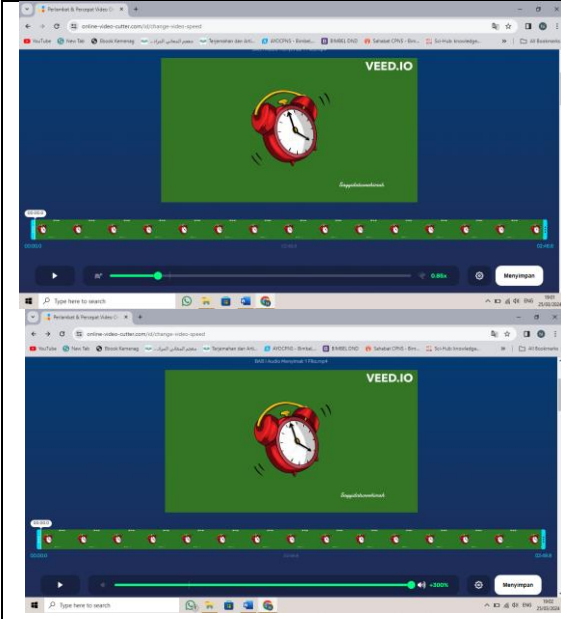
Perlambat & Percepat Video O
online-video-cutter.com/id/change-video-speed
YouTube New Tab Ebook Kemenag Terjemahan dan Arti... ANDCPNS - Bimbel... BIMBEL DND Sahabat CPNS - Bim... Sci-Hub: knowledge... All Bookmarks

VEED.IO

Saggitaluvmehmah

00:00.0
00:00.0
00:09.0
00:40.0

0.96x
Menyimpan

Type here to search
19:01 25/05/2024

Perlambat & Percepat Video O
online-video-cutter.com/id/change-video-speed
YouTube New Tab Ebook Kemenag Terjemahan dan Arti... ANDCPNS - Bimbel... BIMBEL DND Sahabat CPNS - Bim... Sci-Hub: knowledge... All Bookmarks

BAB I Audio Menyimak 1 File.mp4

VEED.IO

Saggitaluvmehmah

00:00.0
00:00.0
00:40.0

+300%
Menyimpan

Type here to search
ENG 19:02 25/05/2024